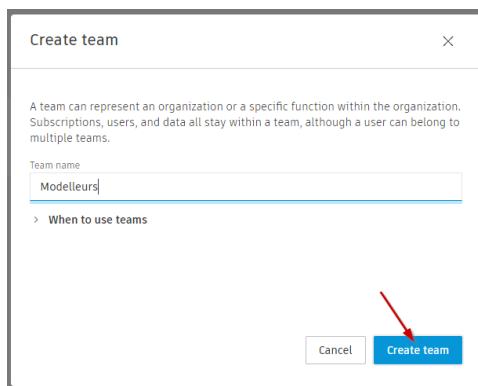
Create team

×

A team can represent an organization or a specific function within the organization. Subscriptions, users, and data all stay within a team, although a user can belong to multiple teams.

Team name

Modelleurs

> When to use teams

Cancel

Create team